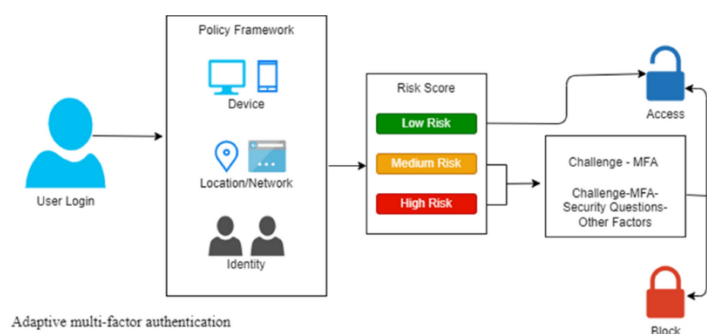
Policy Framework

Device

Location/Network

Identity

User Login

Risk Score

Low Risk

Medium Risk

High Risk

Access

Challenge - MFA

Challenge-MFA-Security Questions-Other Factors

Block

Adaptive multi-factor authentication